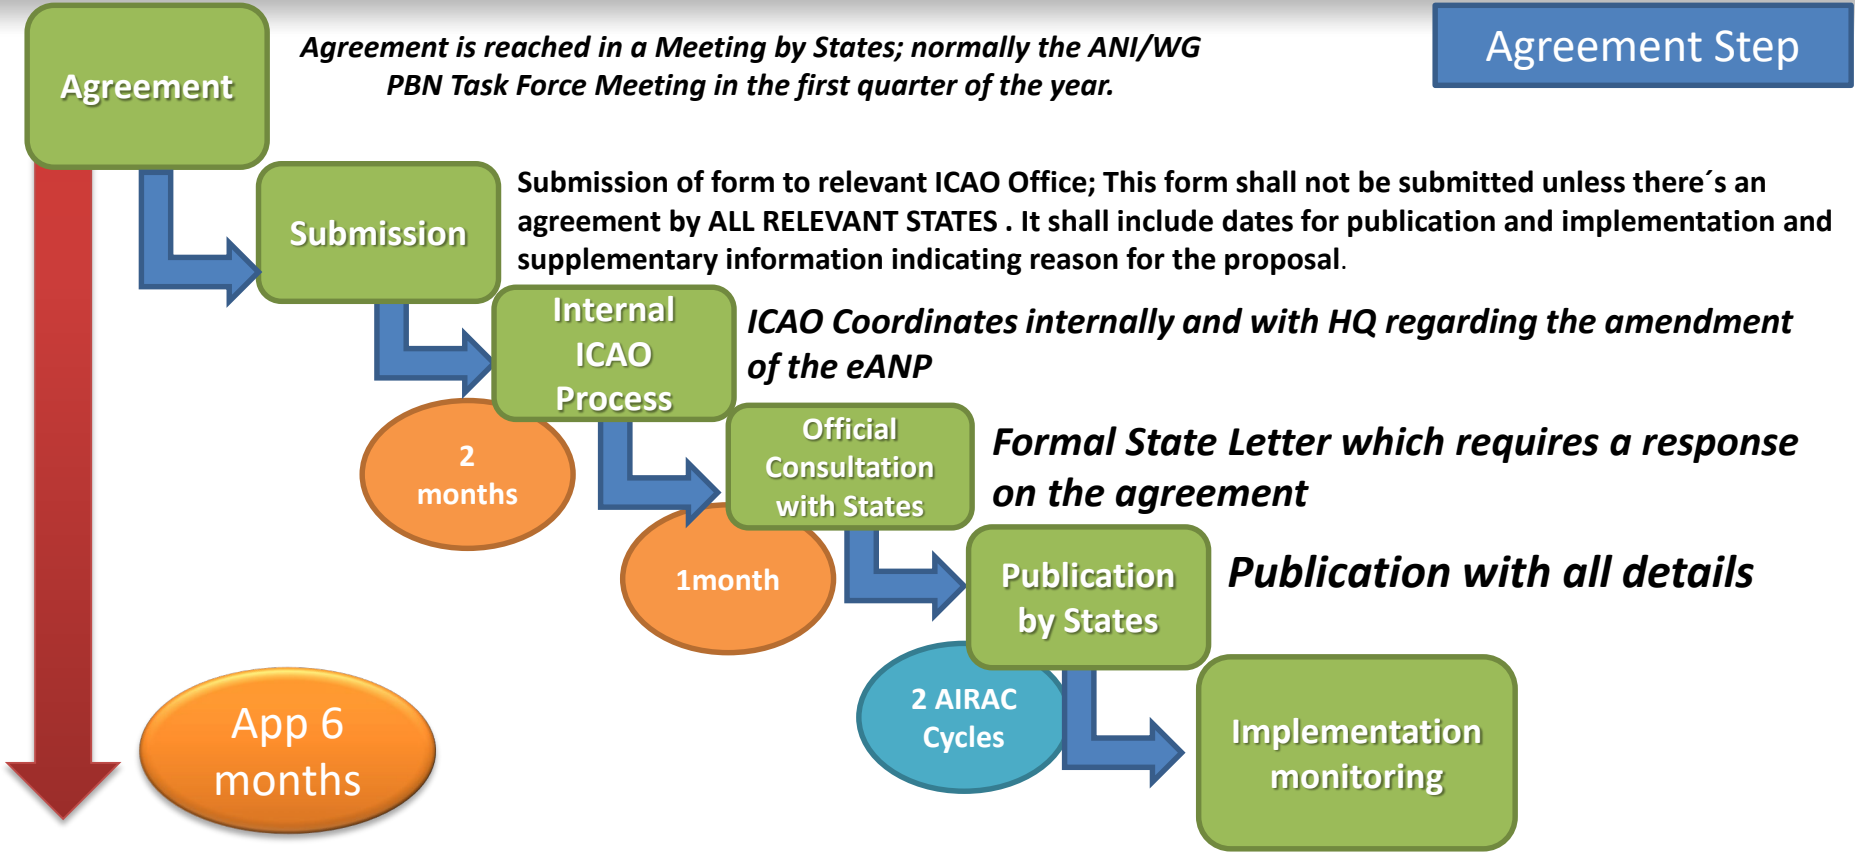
Agreement Step

Agreement

Agreement is reached in a Meeting by States; normally the ANI/WG PBN Task Force Meeting in the first quarter of the year.

Submission

Submission of form to relevant ICAO Office; This form shall not be submitted unless there´s an agreement by ALL RELEVANT STATES . It shall include dates for publication and implementation and supplementary information indicating reason for the proposal.

Internal ICAO Process

ICAO Coordinates internally and with HQ regarding the amendment of the eANP

2 months

Official Consultation with States

Formal State Letter which requires a response on the agreement

1month

Publication by States

Publication with all details

2 AIRAC Cycles

Implementation monitoring

App 6 months